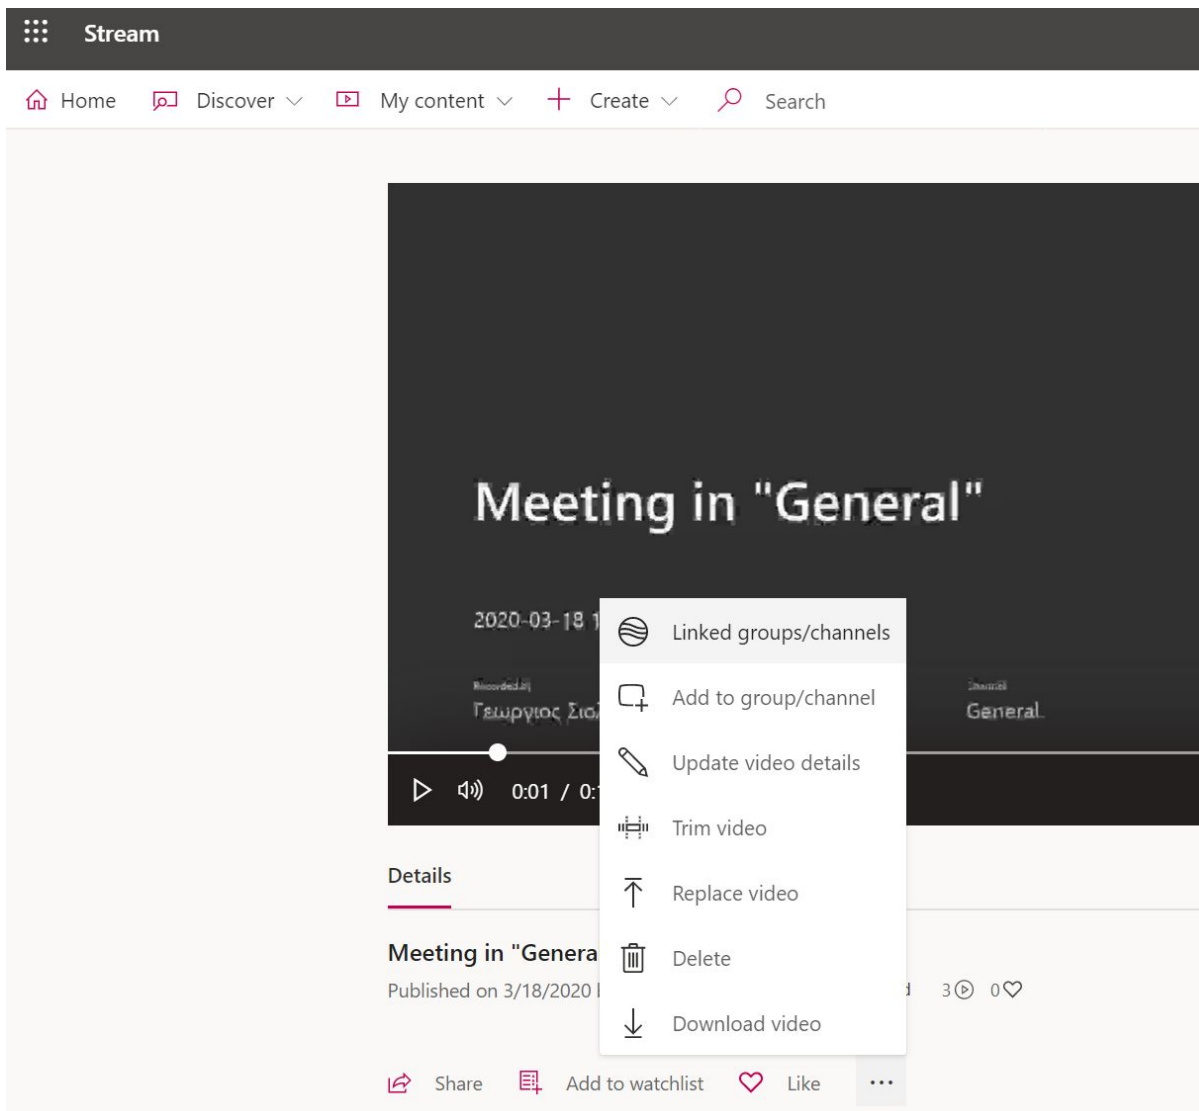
Stream

Home Discover My content Create Search

Meeting in "General"

2020-03-18 1

Recorded by
Γεωργιος Σιο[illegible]

Channel
General

0:01 / 0:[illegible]

Linked groups/channels
Add to group/channel
Update video details
Trim video
Replace video
Delete
Download video

Details

Meeting in "Genera

Published on 3/18/2020 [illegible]

3 0

Share Add to watchlist Like ...